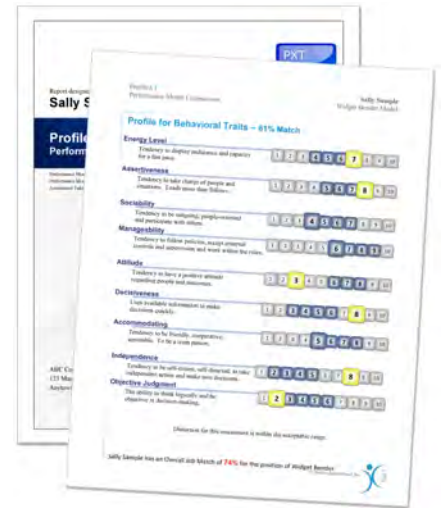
Report designed
Sally S
PXT
Profile
Perform
ABC Co
123 Ma
Anyt

Profile 1
Performance Model Comparison
Sally Sample
Widget Bender Model

Profile for Behavioral Traits – 61% Match

Energy Level
Tendency to display endurance and capacity for a fast pace.
1 2 3 4 5 6 7 8 9 10

Assertiveness
Tendency to take charge of people and situations. Leads more than follows.
1 2 3 4 5 6 7 8 9 10

Sociability
Tendency to be outgoing, people-oriented and participate with others.
1 2 3 4 5 6 7 8 9 10

Manageability
Tendency to follow policies, accept external controls and supervision and work within the rules.
1 2 3 4 5 6 7 8 9 10

Attitude
Tendency to have a positive attitude regarding people and outcomes.
1 2 3 4 5 6 7 8 9 10

Decisiveness
Uses available information to make decisions quickly.
1 2 3 4 5 6 7 8 9 10

Accommodating
Tendency to be friendly, cooperative, agreeable. To be a team person.
1 2 3 4 5 6 7 8 9 10

Independence
Tendency to be self-reliant, self-directed, to take independent action and make own decisions.
1 2 3 4 5 6 7 8 9 10

Objective Judgment
The ability to think logically and be objective in decision-making.
1 2 3 4 5 6 7 8 9 10

Distortion for this assessment is within the acceptable range.

Sally Sample has an Overall Job Match of 74% for the position of Widget Bender.